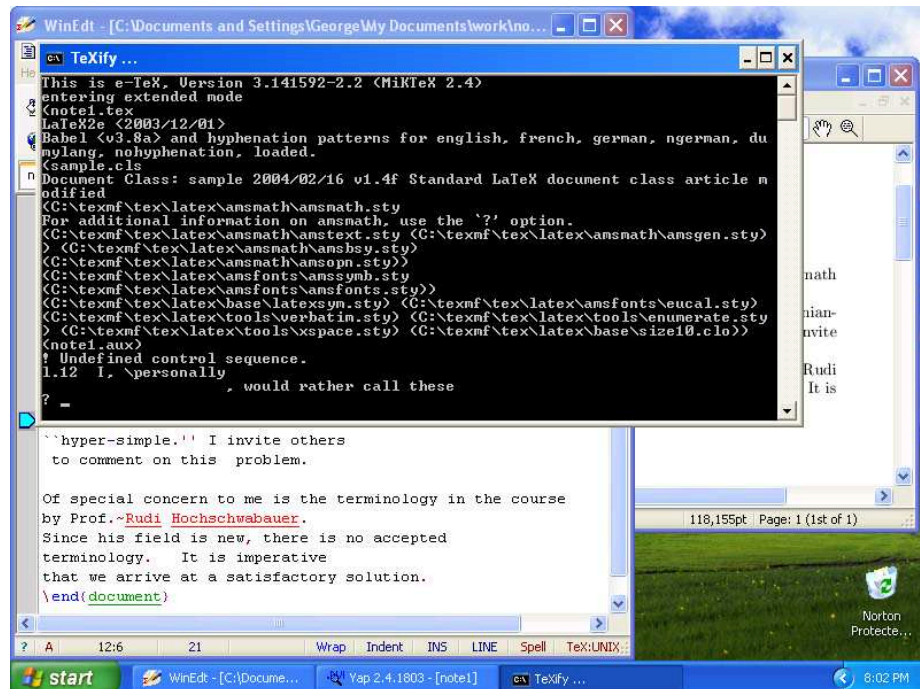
WinEdt - [C:\Documents and Settings\George\My Documents\work\no...

TeXify ...

This is e-TeX, Version 3.141592-2.2 (MiKTeX 2.4)
entering extended mode
(note1.tex
LaTeX2e <2003/12/01>
Babel <v3.8a> and hyphenation patterns for english, french, german, ngerman, dumylang, nohyphenation, loaded.
(sample.cls
Document Class: sample 2004/02/16 v1.4f Standard LaTeX document class article modified
(C:\texmf\tex\latex\amsmath\amsmath.sty
For additional information on amsmath, use the `?' option.
(C:\texmf\tex\latex\amsmath\amstext.sty (C:\texmf\tex\latex\amsmath\amsgen.sty)
) (C:\texmf\tex\latex\amsmath\amsbsy.sty)
(C:\texmf\tex\latex\amsmath\amsopn.sty))
(C:\texmf\tex\latex\amsfonts\amssymb.sty
(C:\texmf\tex\latex\amsfonts\amsfonts.sty))
(C:\texmf\tex\latex\base\latexsym.sty) (C:\texmf\tex\latex\amsfonts\eucal.sty)
(C:\texmf\tex\latex\tools\verbatim.sty) (C:\texmf\tex\latex\tools\enumerate.sty
) (C:\texmf\tex\latex\tools\xspace.sty) (C:\texmf\tex\latex\base\size10.clo))
(note1.aux)
! Undefined control sequence.
l.12 I, \personally
, would rather call these
? _

``hyper-simple.'' I invite others
to comment on this problem.

Of special concern to me is the terminology in the course
by Prof.~Rudi Hochschwabauer.
Since his field is new, there is no accepted
terminology. It is imperative
that we arrive at a satisfactory solution.
\end{document}

math
nian-
nvite
Rudi
It is

118,155pt Page: 1 (1st of 1)

? A 12:6 21 Wrap Indent INS LINE Spell TeX:UNIX

Norton Protecte...

start WinEdt - [C:\Docume... Yap 2.4.1803 - [note1] TeXify ... 8:02 PM